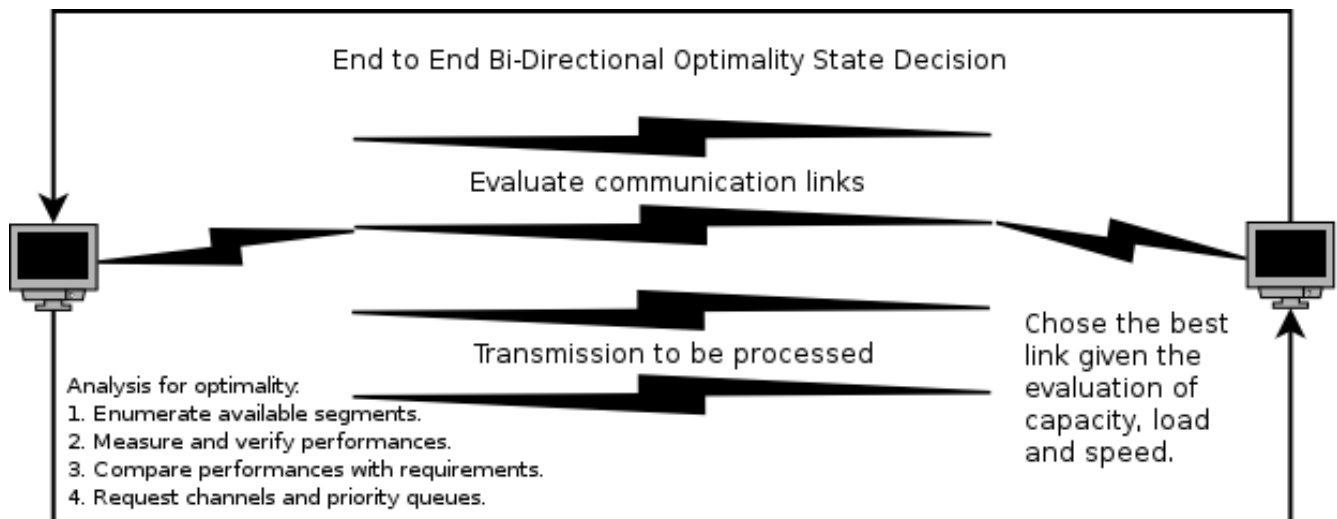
End to End Bi-Directional Optimality State Decision

Evaluate communication links

Transmission to be processed

Analysis for optimality:
1. Enumerate available segments.
2. Measure and verify performances.
3. Compare performances with requirements.
4. Request channels and priority queues.

Chose the best link given the evaluation of capacity, load and speed.